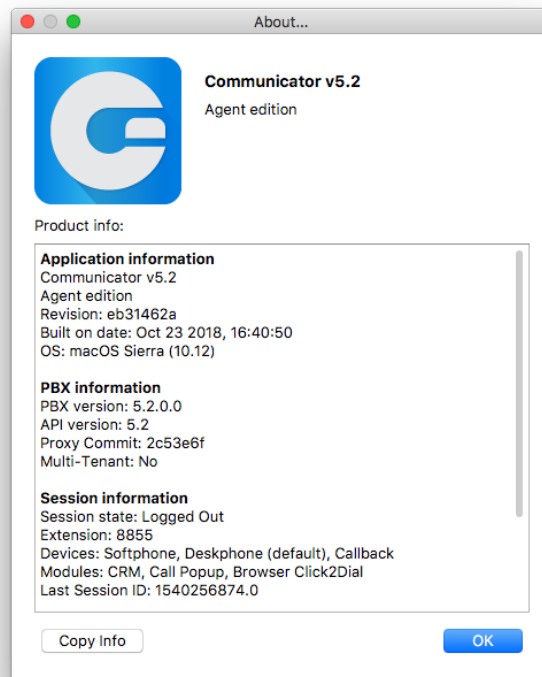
About...

Communicator v5.2

Agent edition

Product info:

Application information
Communicator v5.2
Agent edition
Revision: eb31462a
Built on date: Oct 23 2018, 16:40:50
OS: macOS Sierra (10.12)

PBX information
PBX version: 5.2.0.0
API version: 5.2
Proxy Commit: 2c53e6f
Multi-Tenant: No

Session information
Session state: Logged Out
Extension: 8855
Devices: Softphone, Deskphone (default), Callback
Modules: CRM, Call Popup, Browser Click2Dial
Last Session ID: 1540256874.0

Copy Info

OK